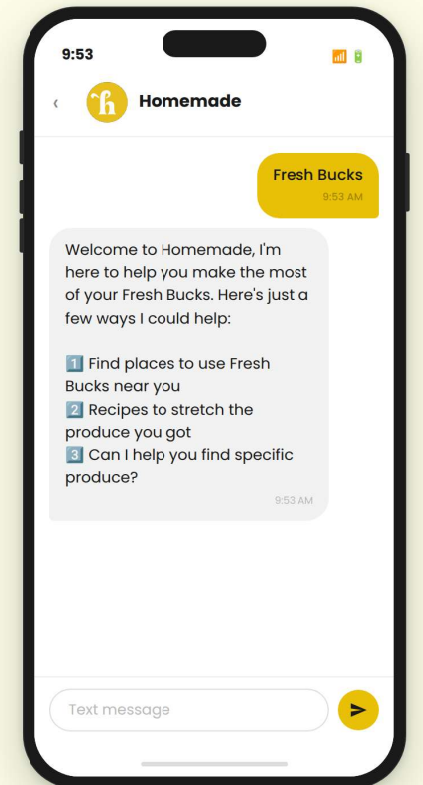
9:53

‹ h Homemade

Fresh Bucks
9:53 AM

Welcome to Homemade, I'm here to help you make the most of your Fresh Bucks. Here's just a few ways I could help:

1️⃣ Find places to use Fresh Bucks near you
2️⃣ Recipes to stretch the produce you got
3️⃣ Can I help you find specific produce?
9:53 AM

Text message